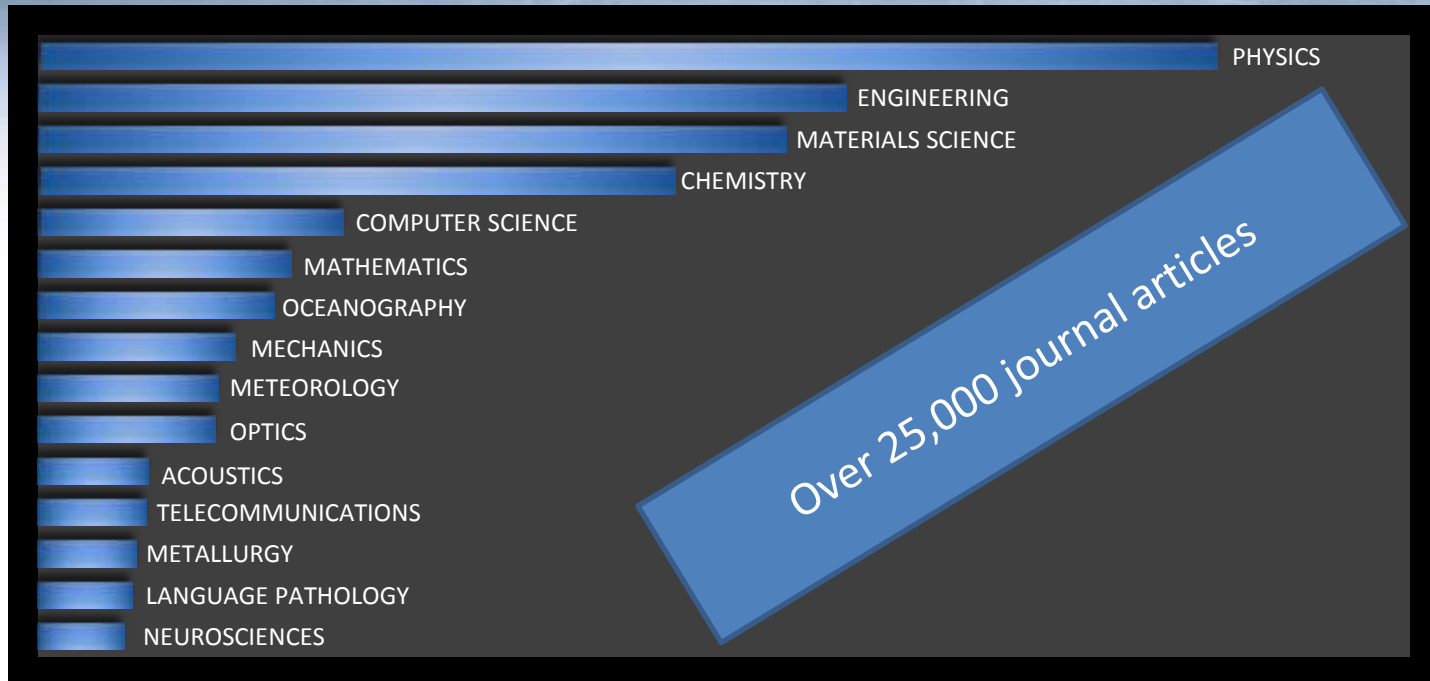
PHYSICS
ENGINEERING
MATERIALS SCIENCE
CHEMISTRY
COMPUTER SCIENCE
MATHEMATICS
OCEANOGRAPHY
MECHANICS
METEOROLOGY
OPTICS
ACOUSTICS
TELECOMMUNICATIONS
METALLURGY
LANGUAGE PATHOLOGY
NEUROSCIENCES

Over 25,000 journal articles